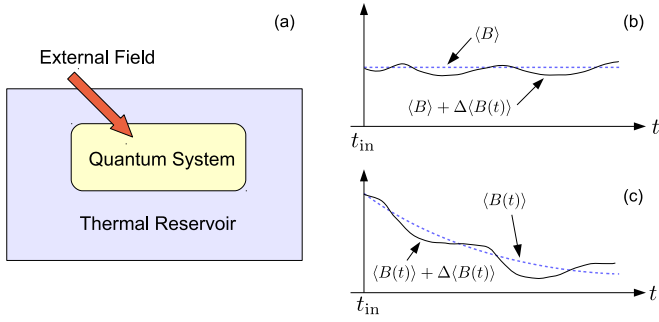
(a)

External Field

Quantum System

Thermal Reservoir

(b)

$\langle B \rangle$

$\langle B \rangle + \Delta\langle B(t) \rangle$

$t_{\mathrm{in}}$

$t$

(c)

$\langle B(t) \rangle$

$\langle B(t) \rangle + \Delta\langle B(t) \rangle$

$t_{\mathrm{in}}$

$t$